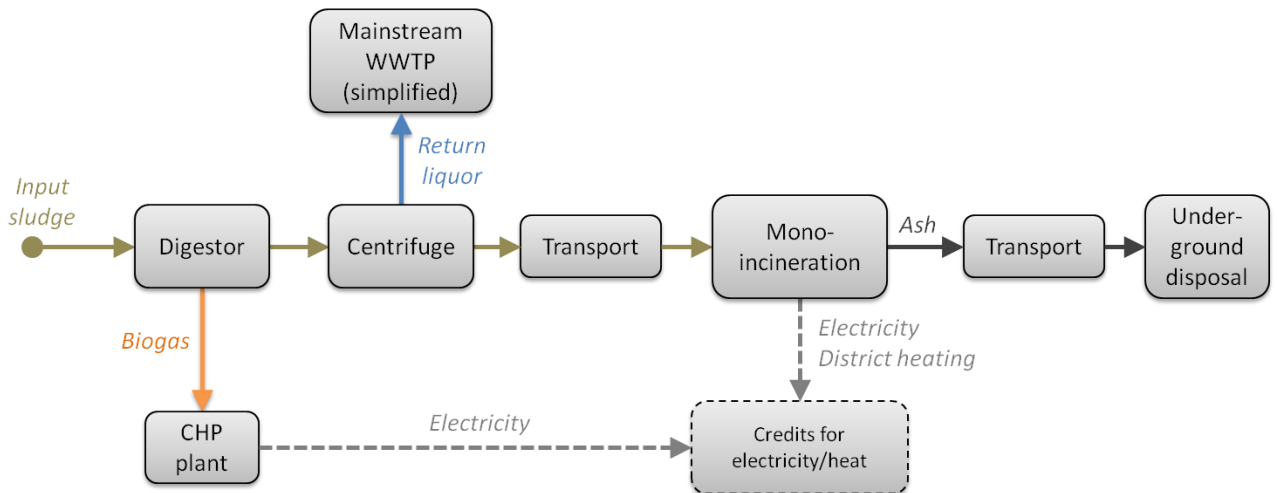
Mainstream WWTP (simplified)

Return liquor

Input sludge

Digestor

Centrifuge

Transport

Mono-incineration

Ash

Transport

Under-ground disposal

Biogas

Electricity District heating

CHP plant

Electricity

Credits for electricity/heat